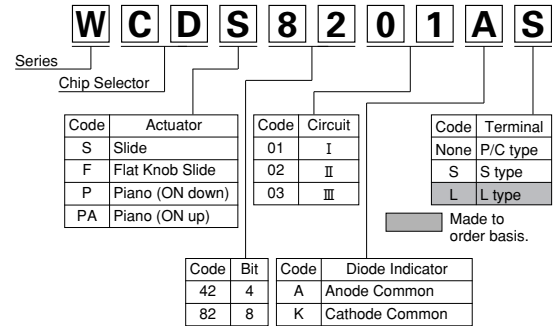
W C D S 8 2 0 1 A S

Series

Chip Selector

| Code | Actuator |
|---|---|
| S | Slide |
| F | Flat Knob Slide |
| P | Piano (ON down) |
| PA | Piano (ON up) |

| Code | Circuit |
|---|---|
| 01 | Ⅰ |
| 02 | Ⅱ |
| 03 | Ⅲ |

| Code | Terminal |
|---|---|
| None | P/C type |
| S | S type |
| L | L type |

Made to order basis.

| Code | Bit |
|---|---|
| 42 | 4 |
| 82 | 8 |

| Code | Diode Indicator |
|---|---|
| A | Anode Common |
| K | Cathode Common |